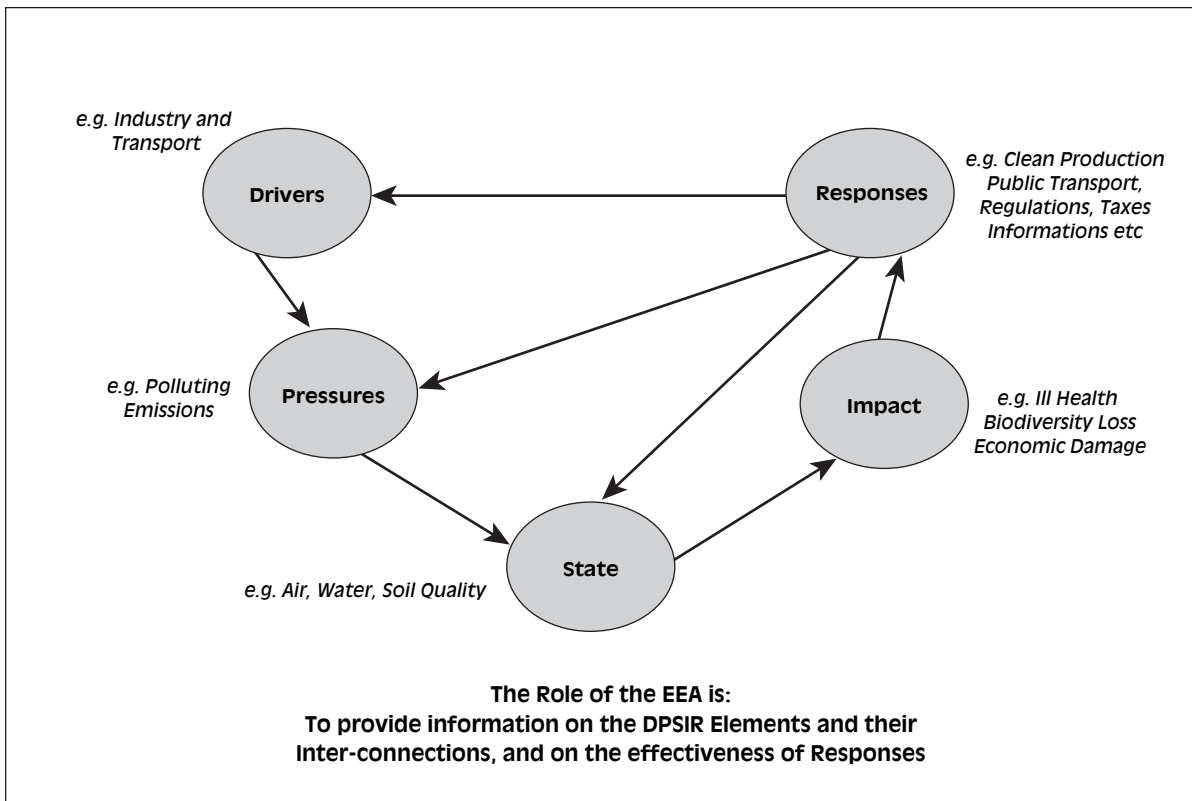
e.g. Industry and Transport

Drivers

Responses

e.g. Clean Production
Public Transport,
Regulations, Taxes
Informations etc

e.g. Polluting Emissions

Pressures

Impact

e.g. Ill Health
Biodiversity Loss
Economic Damage

State

e.g. Air, Water, Soil Quality

The Role of the EEA is:
To provide information on the DPSIR Elements and their Inter-connections, and on the effectiveness of Responses